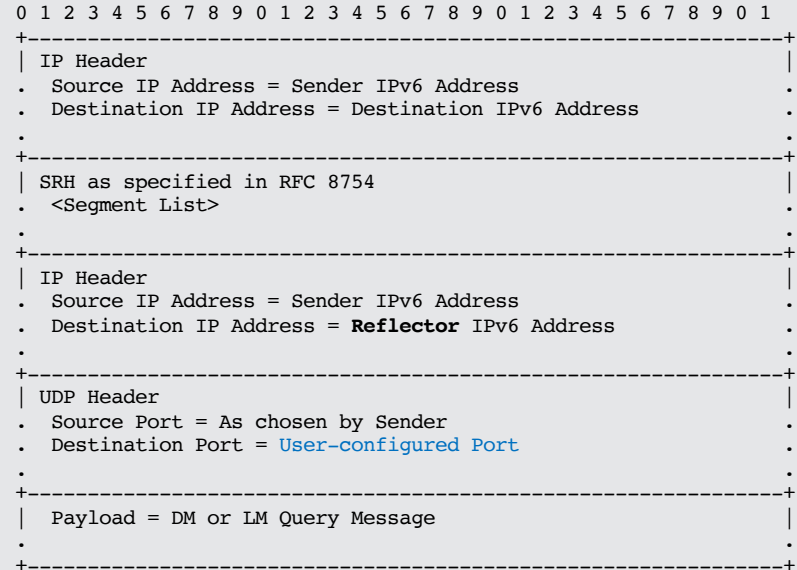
0 1 2 3 4 5 6 7 8 9 0 1 2 3 4 5 6 7 8 9 0 1 2 3 4 5 6 7 8 9 0 1

IP Header
Source IP Address = Sender IPv6 Address
Destination IP Address = Destination IPv6 Address

SRH as specified in RFC 8754
<Segment List>

IP Header
Source IP Address = Sender IPv6 Address
Destination IP Address = Reflector IPv6 Address

UDP Header
Source Port = As chosen by Sender
Destination Port = User-configured Port

Payload = DM or LM Query Message